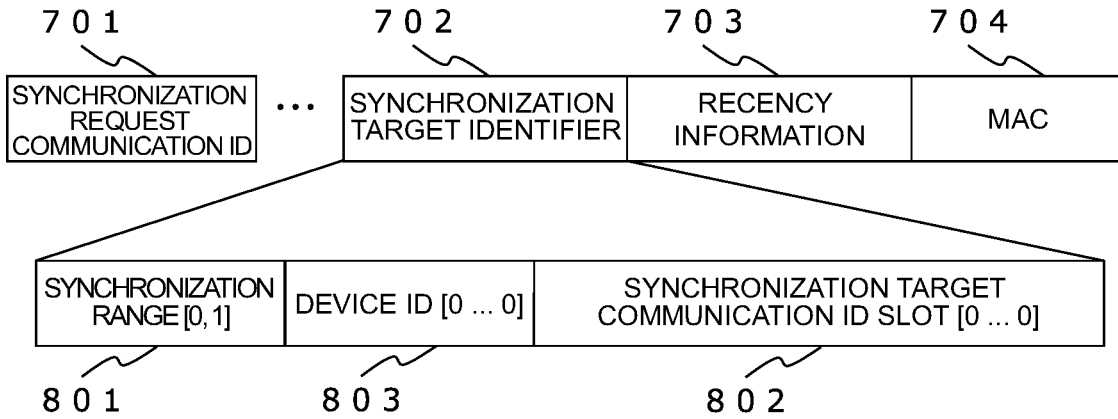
701

SYNCHRONIZATION REQUEST COMMUNICATION ID

...

702

SYNCHRONIZATION TARGET IDENTIFIER

703

RECENCY INFORMATION

704

MAC

SYNCHRONIZATION RANGE [0, 1]

DEVICE ID [0 ... 0]

SYNCHRONIZATION TARGET COMMUNICATION ID SLOT [0 ... 0]

801

803

802